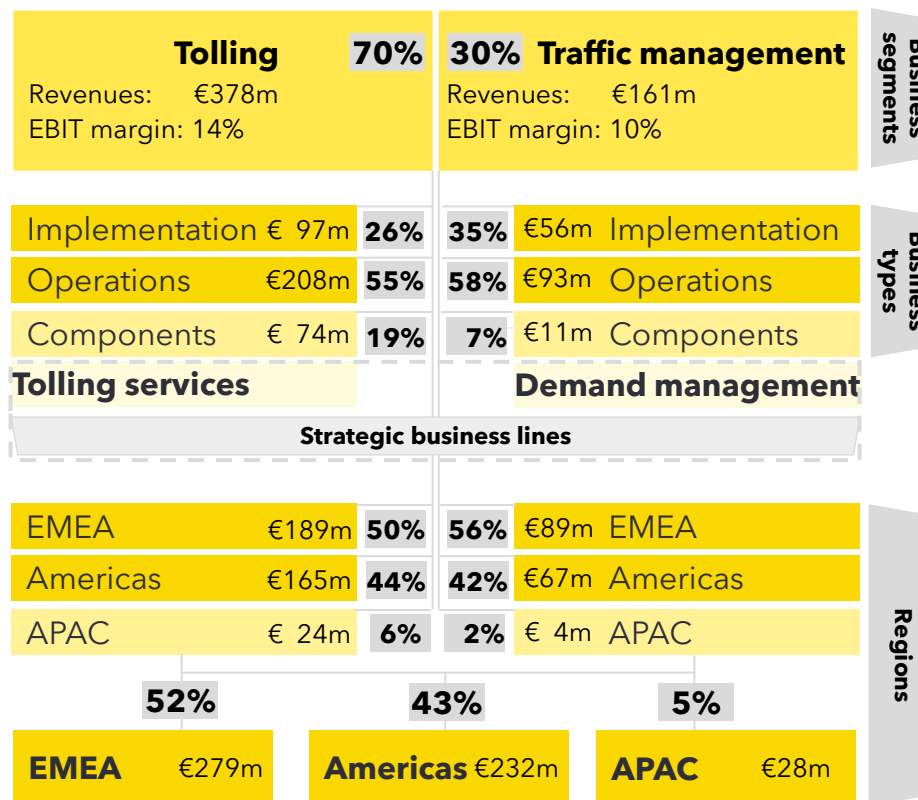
Tolling 70%
Revenues: €378m
EBIT margin: 14%

30% Traffic management
Revenues: €161m
EBIT margin: 10%

Business segments

Implementation € 97m 26%
Operations €208m 55%
Components € 74m 19%

35% €56m Implementation
58% €93m Operations
7% €11m Components

Business types

Tolling services

Demand management

Strategic business lines

EMEA €189m 50%
Americas €165m 44%
APAC € 24m 6%

56% €89m EMEA
42% €67m Americas
2% € 4m APAC

52%
EMEA €279m

43%
Americas €232m

5%
APAC €28m

Regions